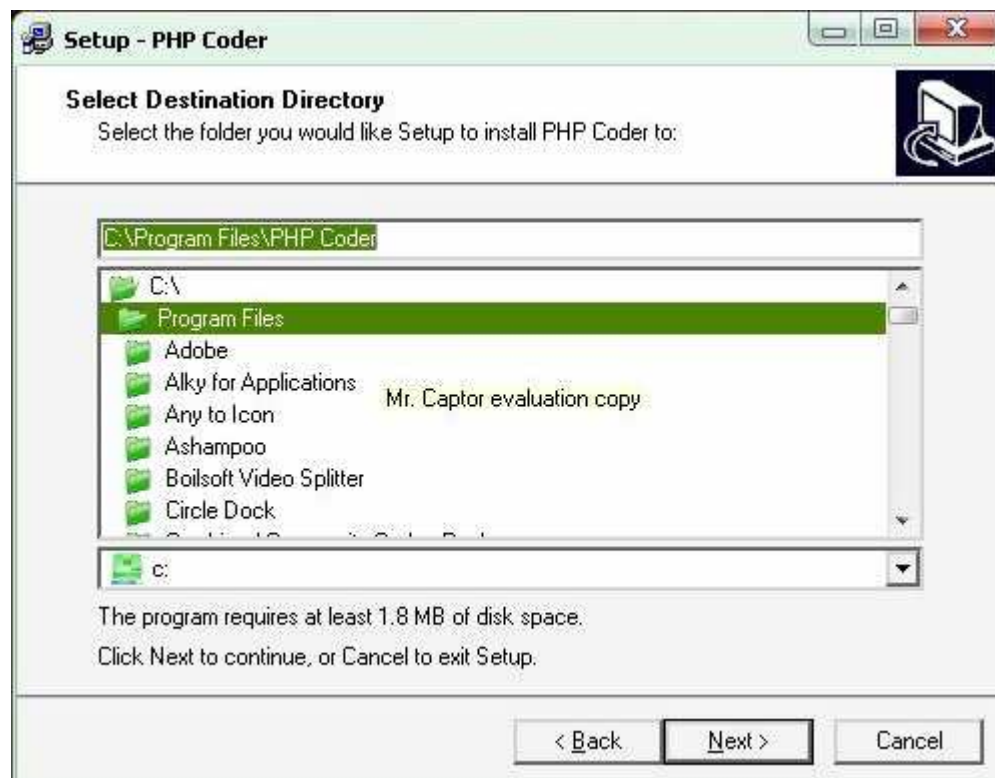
Setup - PHP Coder

Select Destination Directory
Select the folder you would like Setup to install PHP Coder to:

C:\Program Files\PHP Coder

C:\
Program Files
Adobe
Alky for Applications
Any to Icon
Ashampoo
Boilsoft Video Splitter
Circle Dock
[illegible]

Mr. Captor evaluation copy

c:

The program requires at least 1.8 MB of disk space.

Click Next to continue, or Cancel to exit Setup.

< Back
Next >
Cancel